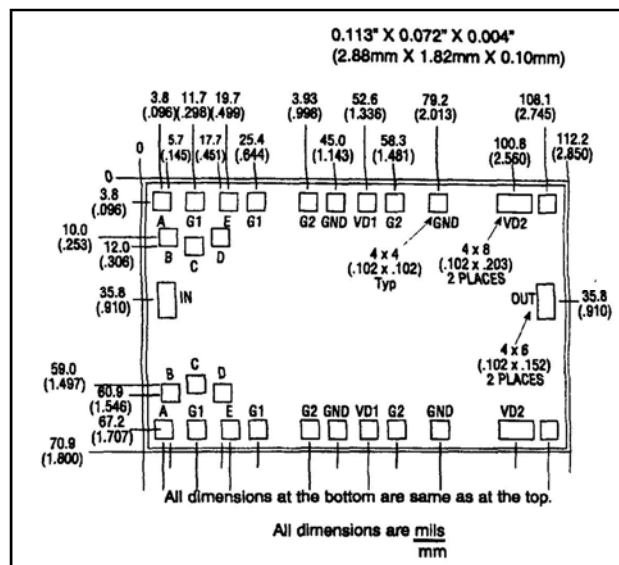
0.113" X 0.072" X 0.004"
(2.88mm X 1.82mm X 0.10mm)

3.8 (.096)
11.7 (.298)
19.7 (.499)
5.7 (.145)
17.7 (.451)
25.4 (.644)
3.93 (.998)
45.0 (1.143)
52.6 (1.336)
58.3 (1.481)
79.2 (2.013)
108.1 (2.745)
100.8 (2.560)
112.2 (2.850)
0

0
3.8 (.096)
A G1 E G1 G2 GND VD1 G2 GND VD2
10.0 (.253)
12.0 (.306)
B C D
4 x 4 (.102 x .102) Typ
4 x 8 (.102 x .203) 2 PLACES
35.8 (.910)
IN
OUT
35.8 (.910)
4 x 6 (.102 x .152) 2 PLACES
59.0 (1.497)
B C D
60.9 (1.546)
67.2 (1.707)
A G1 E G1 G2 GND VD1 G2 GND VD2
70.9 (1.800)

All dimensions at the bottom are same as at the top.

All dimensions are $\frac{\text{mils}}{\text{mm}}$